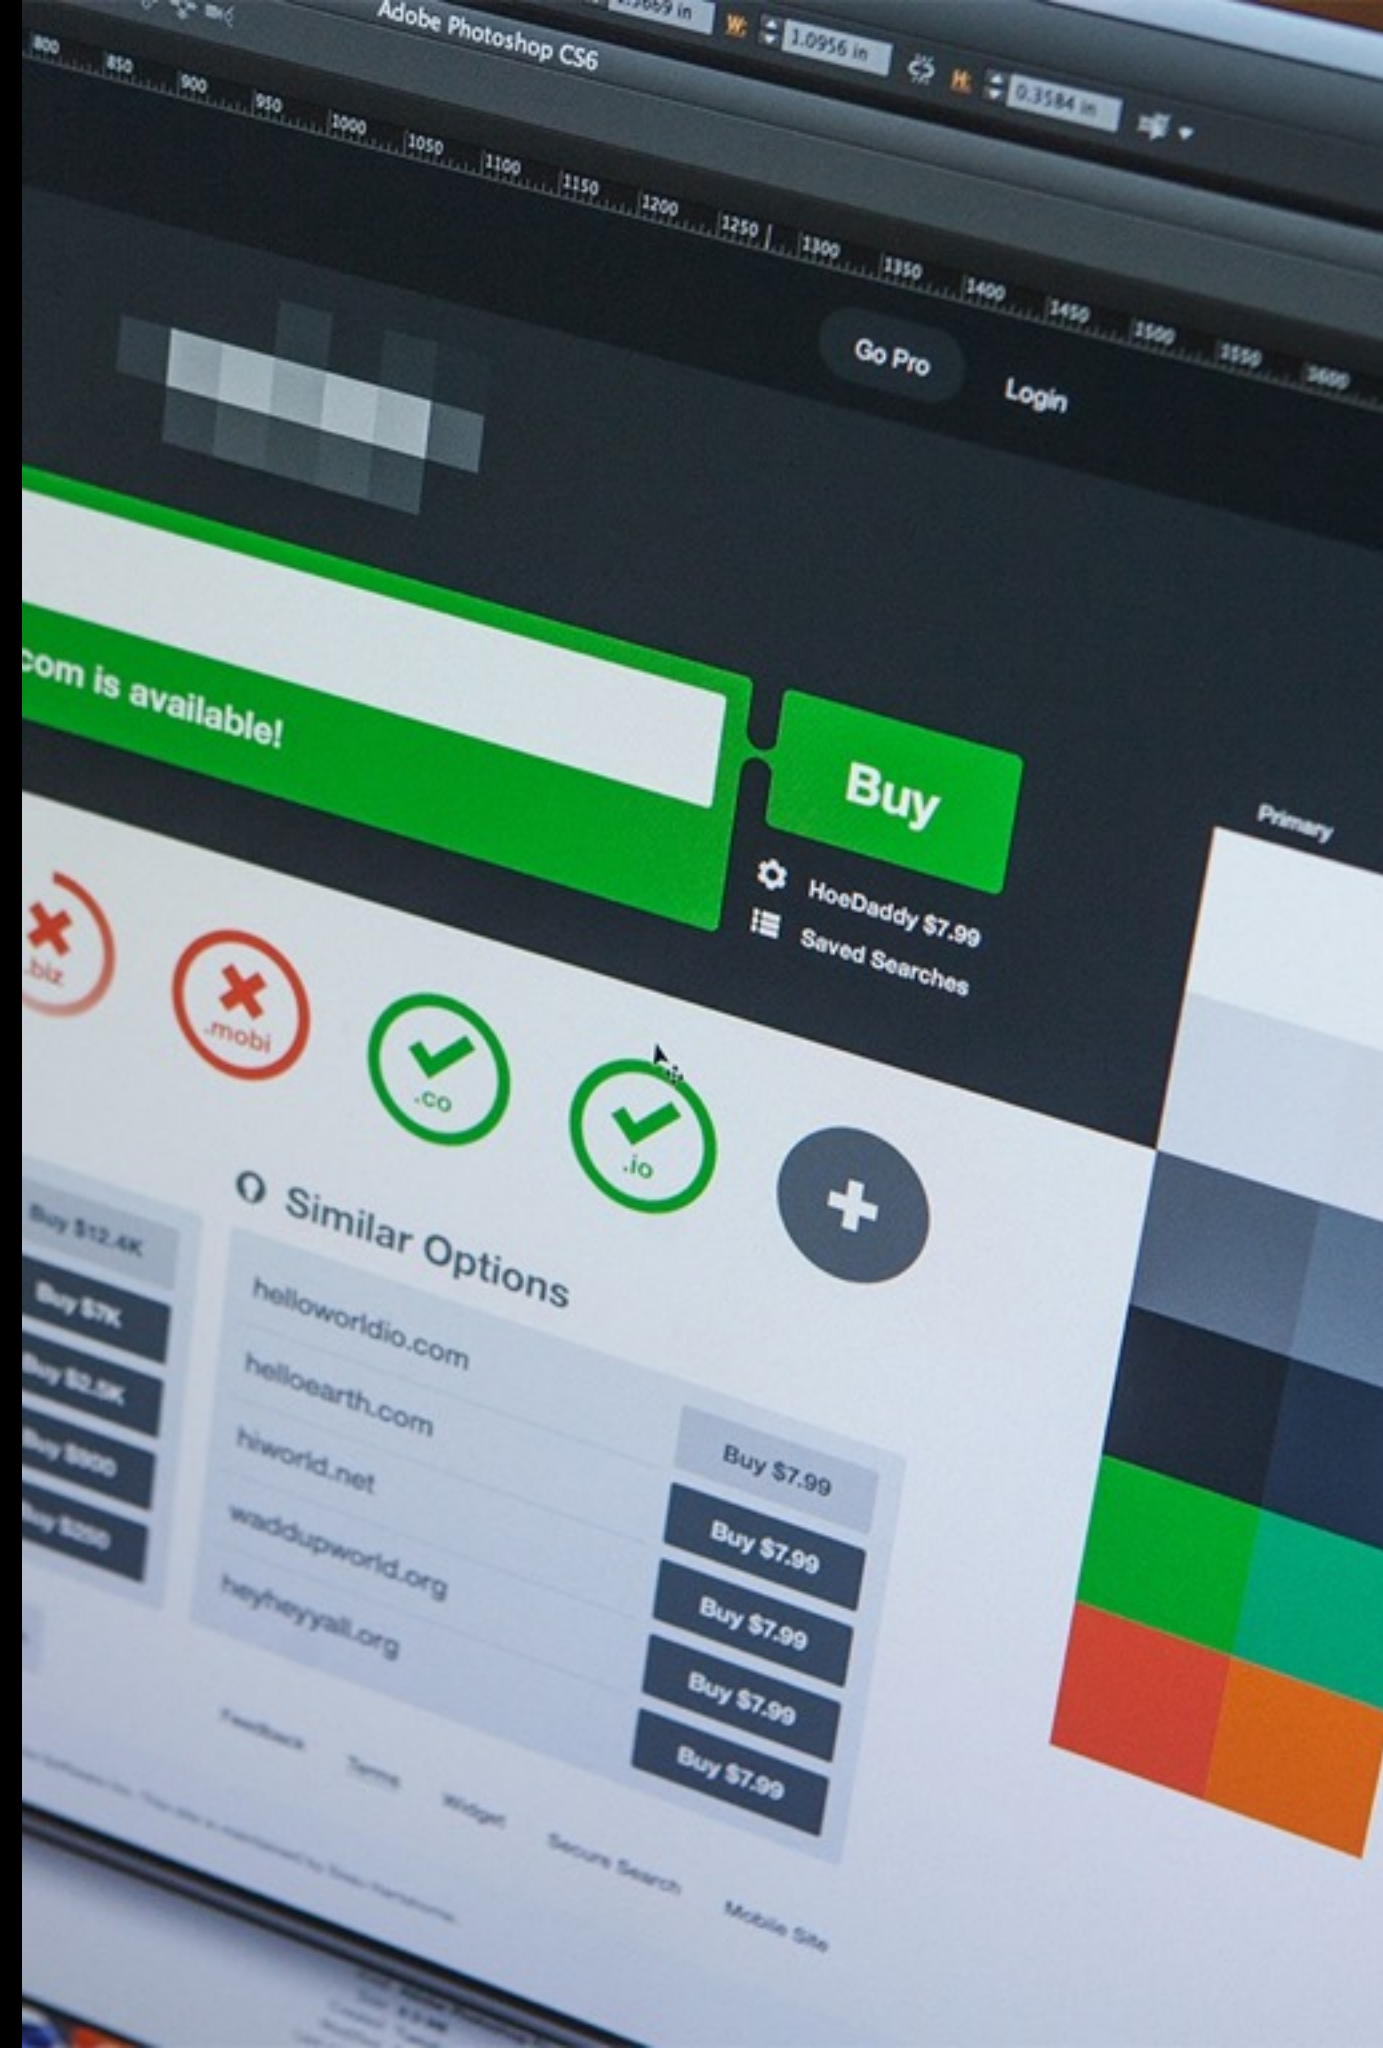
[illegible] in
Adobe Photoshop CS6
W: 1.0956 in
H: 0.3584 in

800 850 900 950 1000 1050 1100 1150 1200 1250 1300 1350 1400 1450 1500 1550 1600

Go Pro
Login

com is available!

Buy

HoeDaddy $7.99
Saved Searches

Primary

.biz
.mobi
.co
.io

Buy $12.4K
Buy $7K
Buy $2.5K
Buy $900
Buy $250

Similar Options

helloworldio.com
helloearth.com
hiworld.net
waddupworld.org
heyheyyall.org

Buy $7.99
Buy $7.99
Buy $7.99
Buy $7.99
Buy $7.99

Feedback
Terms
Widget
Secure Search
Mobile Site

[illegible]